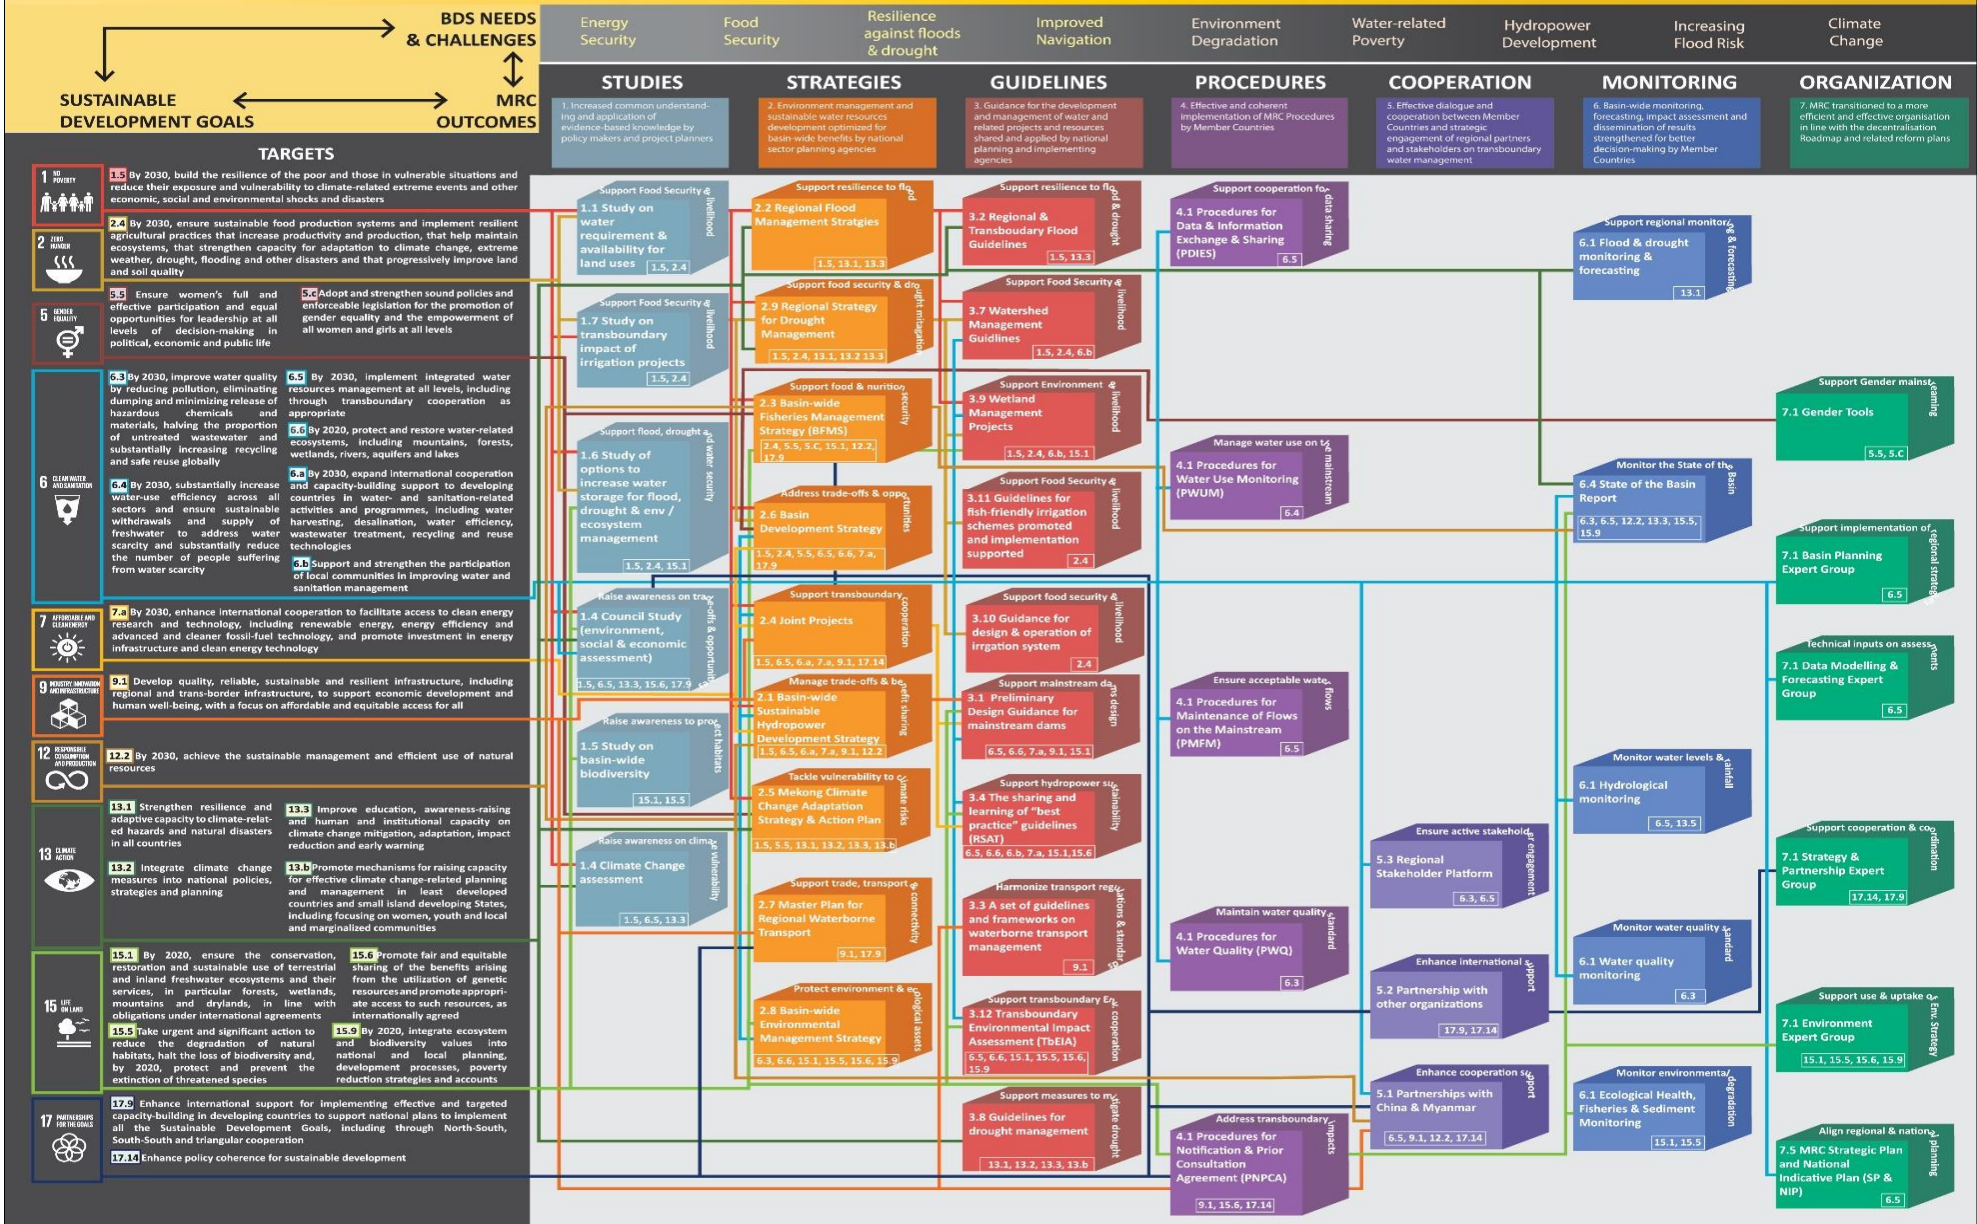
BDS NEEDS & CHALLENGES

SUSTAINABLE DEVELOPMENT GOALS

MRC OUTCOMES

Energy Security | Food Security | Resilience against floods & drought | Improved Navigation | Environment Degradation | Water-related Poverty | Hydropower Development | Increasing Flood Risk | Climate Change

STUDIES | STRATEGIES | GUIDELINES | PROCEDURES | COOPERATION | MONITORING | ORGANIZATION

1. Increased common understanding and application of evidence-based knowledge by policy makers and project planners

2. Environment management and sustainable water resources development optimized for basin-wide benefits by national sector planning agencies

3. Guidance for the development and management of water and related projects and resources shared and applied by national planning and implementing agencies

4. Effective and coherent implementation of MRC Procedures by Member Countries

5. Effective dialogue and cooperation between Member Countries and strategic engagement of regional partners and stakeholders on transboundary water management

6. Basin-wide monitoring, forecasting, impact assessment and dissemination of results strengthened for better decision-making by Member Countries

7. MRC transitioned to a more efficient and effective organisation in line with the decentralisation Roadmap and related reform plans

TARGETS

1 NO POVERTY
1.5 By 2030, build the resilience of the poor and those in vulnerable situations and reduce their exposure and vulnerability to climate-related extreme events and other economic, social and environmental shocks and disasters

2 ZERO HUNGER
2.4 By 2030, ensure sustainable food production systems and implement resilient agricultural practices that increase productivity and production, that help maintain ecosystems, that strengthen capacity for adaptation to climate change, extreme weather, drought, flooding and other disasters and that progressively improve land and soil quality

5 GENDER EQUALITY
5.5 Ensure women's full and effective participation and equal opportunities for leadership at all levels of decision-making in political, economic and public life
5.c Adopt and strengthen sound policies and enforceable legislation for the promotion of gender equality and the empowerment of all women and girls at all levels

6 CLEAN WATER AND SANITATION
6.3 By 2030, improve water quality by reducing pollution, eliminating dumping and minimizing release of hazardous chemicals and materials, halving the proportion of untreated wastewater and substantially increasing recycling and safe reuse globally
6.4 By 2030, substantially increase water-use efficiency across all sectors and ensure sustainable withdrawals and supply of freshwater to address water scarcity and substantially reduce the number of people suffering from water scarcity
6.5 By 2030, implement integrated water resources management at all levels, including through transboundary cooperation as appropriate
6.6 By 2020, protect and restore water-related ecosystems, including mountains, forests, wetlands, rivers, aquifers and lakes
6.a By 2030, expand international cooperation and capacity-building support to developing countries in water- and sanitation-related activities and programmes, including water harvesting, desalination, water efficiency, wastewater treatment, recycling and reuse technologies
6.b Support and strengthen the participation of local communities in improving water and sanitation management

7 AFFORDABLE AND CLEAN ENERGY
7.a By 2030, enhance international cooperation to facilitate access to clean energy research and technology, including renewable energy, energy efficiency and advanced and cleaner fossil-fuel technology, and promote investment in energy infrastructure and clean energy technology

9 INDUSTRY, INNOVATION AND INFRASTRUCTURE
9.1 Develop quality, reliable, sustainable and resilient infrastructure, including regional and trans-border infrastructure, to support economic development and human well-being, with a focus on affordable and equitable access for all

12 RESPONSIBLE CONSUMPTION AND PRODUCTION
12.2 By 2030, achieve the sustainable management and efficient use of natural resources

13 CLIMATE ACTION
13.1 Strengthen resilience and adaptive capacity to climate-related hazards and natural disasters in all countries
13.2 Integrate climate change measures into national policies, strategies and planning
13.3 Improve education, awareness-raising and human and institutional capacity on climate change mitigation, adaptation, impact reduction and early warning
13.b Promote mechanisms for raising capacity for effective climate change-related planning and management in least developed countries and small island developing States, including focusing on women, youth and local and marginalized communities

15 LIFE ON LAND
15.1 By 2020, ensure the conservation, restoration and sustainable use of terrestrial and inland freshwater ecosystems and their services, in particular forests, wetlands, mountains and drylands, in line with obligations under international agreements
15.5 Take urgent and significant action to reduce the degradation of natural habitats, halt the loss of biodiversity and, by 2020, protect and prevent the extinction of threatened species
15.6 Promote fair and equitable sharing of the benefits arising from the utilization of genetic resources and promote appropriate access to such resources, as internationally agreed
15.9 By 2020, integrate ecosystem and biodiversity values into national and local planning, development processes, poverty reduction strategies and accounts

17 PARTNERSHIPS FOR THE GOALS
17.9 Enhance international support for implementing effective and targeted capacity-building in developing countries to support national plans to implement all the Sustainable Development Goals, including through North-South, South-South and triangular cooperation
17.14 Enhance policy coherence for sustainable development

Support Food Security & livelihood — 1.1 Study on water requirement & availability for land uses — 1.5, 2.4
Support Food Security & livelihood — 1.7 Study on transboundary impact of irrigation projects — 1.5, 2.4
Support flood, drought and water security — 1.6 Study of options to increase water storage for flood, drought & env / ecosystem management — 1.5, 2.4, 15.1
Raise awareness on trade-offs & opportunities — 1.4 Council Study (environment, social & economic assessment) — 1.5, 6.5, 13.3, 15.6, 17.9
Raise awareness to protect habitats — 1.5 Study on basin-wide biodiversity — 15.1, 15.5
Raise awareness on climate vulnerability — 1.4 Climate Change assessment — 1.5, 6.5, 13.3

Support resilience to flood — 2.2 Regional Flood Management Stratgies — 1.5, 13.1, 13.3
Support food security & drought mitigation — 2.9 Regional Strategy for Drought Management — 1.5, 2.4, 13.1, 13.2 13.3
Support food & nutrition security — 2.3 Basin-wide Fisheries Management Strategy (BFMS) — 2.4, 5.5, 5.C, 15.1, 12.2, 17.9
Address trade-offs & opportunities — 2.6 Basin Development Strategy — 1.5, 2.4, 5.5, 6.5, 6.6, 7.a, 17.9
Support transboundary cooperation — 2.4 Joint Projects — 1.5, 6.5, 6.a, 7.a, 9.1, 17.14
Manage trade-offs & benefit sharing — 2.1 Basin-wide Sustainable Hydropower Development Strategy — 1.5, 6.5, 6.a, 7.a, 9.1, 12.2
Tackle vulnerability to climate risks — 2.5 Mekong Climate Change Adaptation Strategy & Action Plan — 1.5, 5.5, 13.1, 13.2, 13.3, 13.b
Support trade, transport & connectivity — 2.7 Master Plan for Regional Waterborne Transport — 9.1, 17.9
Protect environment & ecological assets — 2.8 Basin-wide Environmental Management Strategy — 6.3, 6.6, 15.1, 15.5, 15.6, 15.9

Support resilience to flood & drought — 3.2 Regional & Transboundary Flood Guidelines — 1.5, 13.3
Support Food Security & livelihood — 3.7 Watershed Management Guidelines — 1.5, 2.4, 6.b
Support Environment & livelihood — 3.9 Wetland Management Projects — 1.5, 2.4, 6.b, 15.1
Support Food Security & livelihood — 3.11 Guidelines for fish-friendly irrigation schemes promoted and implementation supported — 2.4
Support food security & livelihood — 3.10 Guidance for design & operation of irrgation system — 2.4
Support mainstream dams design — 3.1 Preliminary Design Guidance for mainstream dams — 6.5, 6.6, 7.a, 9.1, 15.1
Support hydropower sustainability — 3.4 The sharing and learning of "best practice" guidelines (RSAT) — 6.5, 6.6, 6.b, 7.a, 15.1,15.6
Harmonize transport regulations & standards — 3.3 A set of guidelines and frameworks on waterborne transport management — 9.1
Support transboundary Env. cooperation — 3.12 Transboundary Environmental Impact Assessment (TbEIA) — 6.5, 6.6, 15.1, 15.5, 15.6, 15.9
Support measures to mitigate drought — 3.8 Guidelines for drought management — 13.1, 13.2, 13.3, 13.b

Support cooperation for data sharing — 4.1 Procedures for Data & Information Exchange & Sharing (PDIES) — 6.5
Manage water use on the mainstream — 4.1 Procedures for Water Use Monitoring (PWUM) — 6.4
Ensure acceptable water flows — 4.1 Procedures for Maintenance of Flows on the Mainstream (PMFM) — 6.5
Maintain water quality standard — 4.1 Procedures for Water Quality (PWQ) — 6.3
Address transboundary impacts — 4.1 Procedures for Notification & Prior Consultation Agreement (PNPCA) — 9.1, 15.6, 17.14

Ensure active stakeholder engagement — 5.3 Regional Stakeholder Platform — 6.3, 6.5
Enhance international support — 5.2 Partnership with other organizations — 17.9, 17.14
Enhance cooperation support — 5.1 Partnerships with China & Myanmar — 6.5, 9.1, 12.2, 17.14

Support regional monitoring & forecasting — 6.1 Flood & drought monitoring & forecasting — 13.1
Monitor the State of the Basin — 6.4 State of the Basin Report — 6.3, 6.5, 12.2, 13.3, 15.5, 15.9
Monitor water levels & rainfall — 6.1 Hydrological monitoring — 6.5, 13.5
Monitor water quality standard — 6.1 Water quality monitoring — 6.3
Monitor environmental degradation — 6.1 Ecological Health, Fisheries & Sediment Monitoring — 15.1, 15.5

Support Gender mainstreaming — 7.1 Gender Tools — 5.5, 5.C
Support implementation of regional strategy — 7.1 Basin Planning Expert Group — 6.5
Technical inputs on assessments — 7.1 Data Modelling & Forecasting Expert Group — 6.5
Support cooperation & coordination — 7.1 Strategy & Partnership Expert Group — 17.14, 17.9
Support use & uptake of Env. Strategy — 7.1 Environment Expert Group — 15.1, 15.5, 15.6, 15.9
Align regional & national planning — 7.5 MRC Strategic Plan and National Indicative Plan (SP & NIP) — 6.5